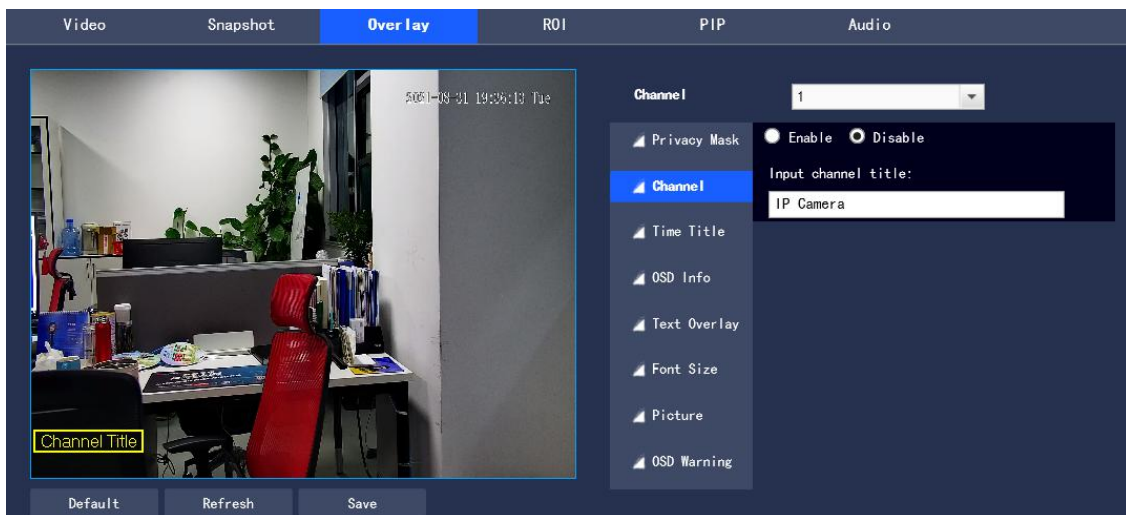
Video Snapshot Overlay ROI PIP Audio

2021-08-31 19:36:13 Tue

Channel Title

Channel 1

Privacy Mask

Channel

Time Title

OSD Info

Text Overlay

Font Size

Picture

OSD Warning

Enable Disable

Input channel title:

IP Camera

Default Refresh Save